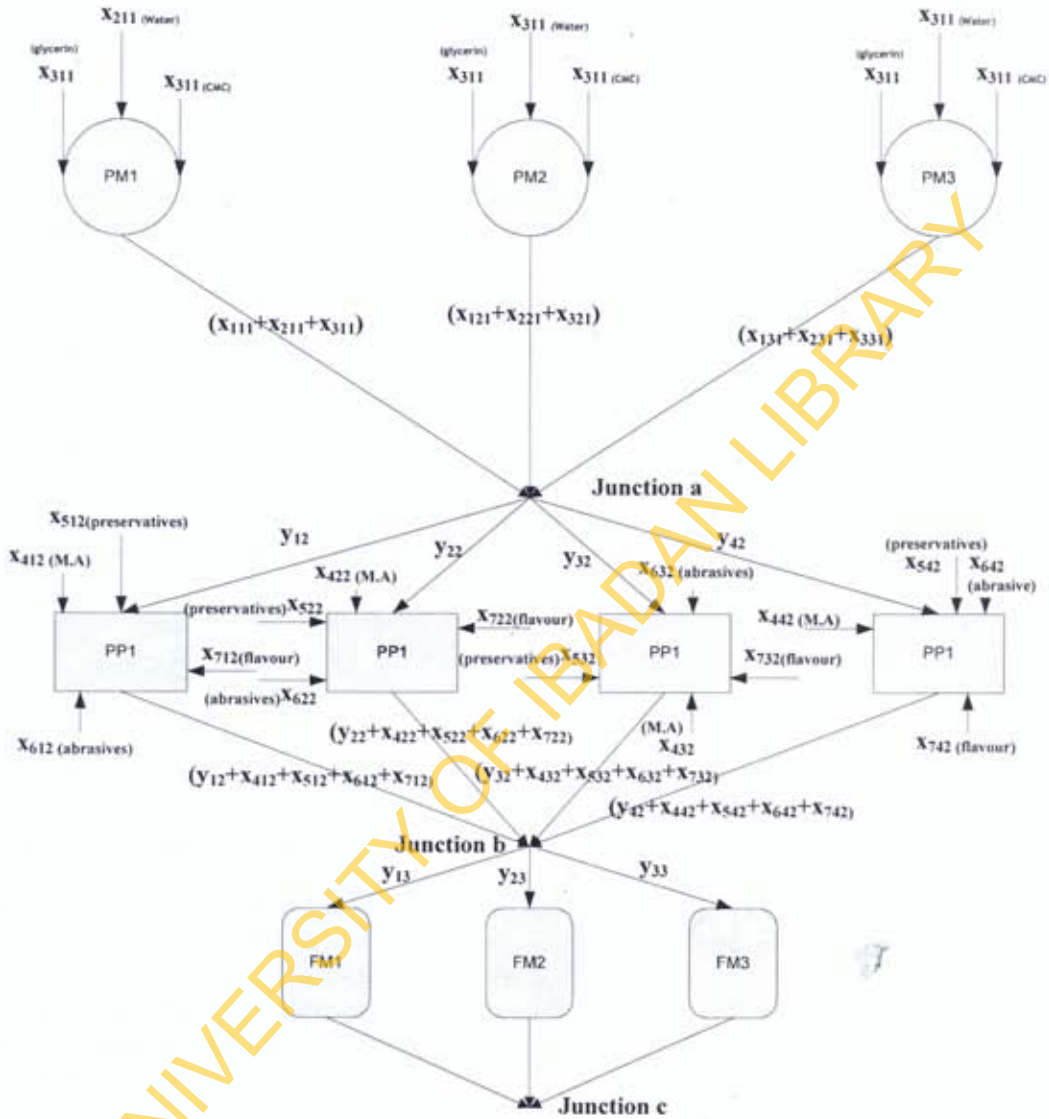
$x_{211}$ (Water)
(glycerin) $x_{311}$
$x_{311}$ (CMC)
PM1

$x_{311}$ (Water)
(glycerin) $x_{311}$
$x_{311}$ (CMC)
PM2

$x_{311}$ (Water)
(glycerin) $x_{311}$
$x_{311}$ (CMC)
PM3

$(x_{111}+x_{211}+x_{311})$
$(x_{121}+x_{221}+x_{321})$
$(x_{131}+x_{231}+x_{331})$

Junction a

$x_{512}$(preservatives)
$y_{12}$
$x_{412}$ (M.A)
$y_{22}$
$x_{422}$ (M.A)
$y_{32}$
$x_{632}$ (abrasives)
$y_{42}$
(preservatives) $x_{542}$
$x_{642}$ (abrasive)

PP1
(preservatives)$x_{522}$
$x_{712}$(flavour)
(abrasives)$x_{622}$
PP1
$x_{722}$(flavour)
(preservatives)$x_{532}$
PP1
$x_{442}$ (M.A)
$x_{732}$(flavour)
PP1

$x_{612}$ (abrasives)
$(y_{22}+x_{422}+x_{522}+x_{622}+x_{722})$
(M.A) $x_{432}$
$x_{742}$ (flavour)
$(y_{12}+x_{412}+x_{512}+x_{642}+x_{712})$
$(y_{32}+x_{432}+x_{532}+x_{632}+x_{732})$
$(y_{42}+x_{442}+x_{542}+x_{642}+x_{742})$

Junction b
$y_{13}$
$y_{23}$
$y_{33}$

FM1
FM2
FM3

Junction c

UNIVERSITY OF IBADAN LIBRARY